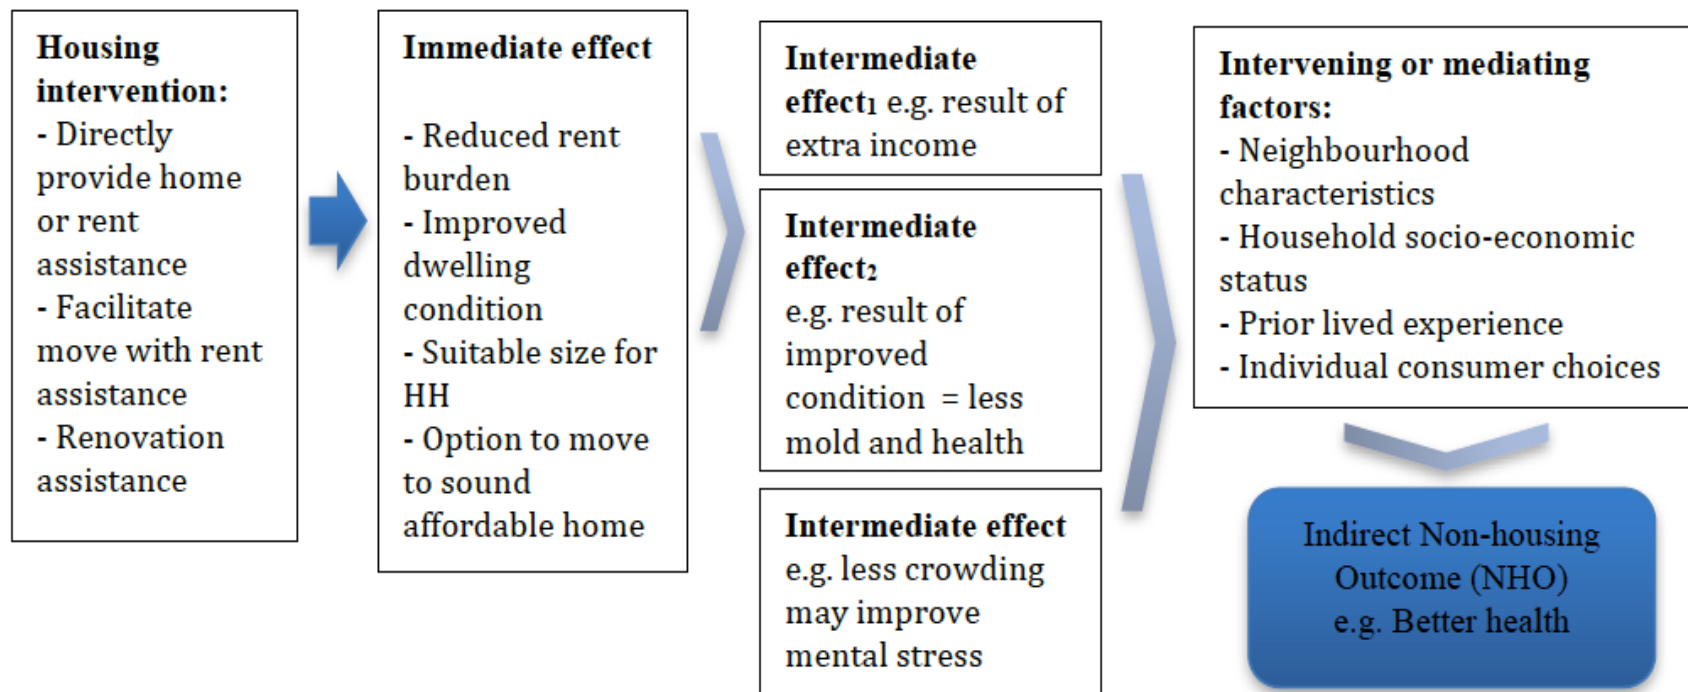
**Housing intervention:**
- Directly provide home or rent assistance
- Facilitate move with rent assistance
- Renovation assistance

**Immediate effect**

- Reduced rent burden
- Improved dwelling condition
- Suitable size for HH
- Option to move to sound affordable home

**Intermediate effect$_1$** e.g. result of extra income

**Intermediate effect$_2$** e.g. result of improved condition = less mold and health

**Intermediate effect** e.g. less crowding may improve mental stress

**Intervening or mediating factors:**
- Neighbourhood characteristics
- Household socio-economic status
- Prior lived experience
- Individual consumer choices

Indirect Non-housing Outcome (NHO) e.g. Better health